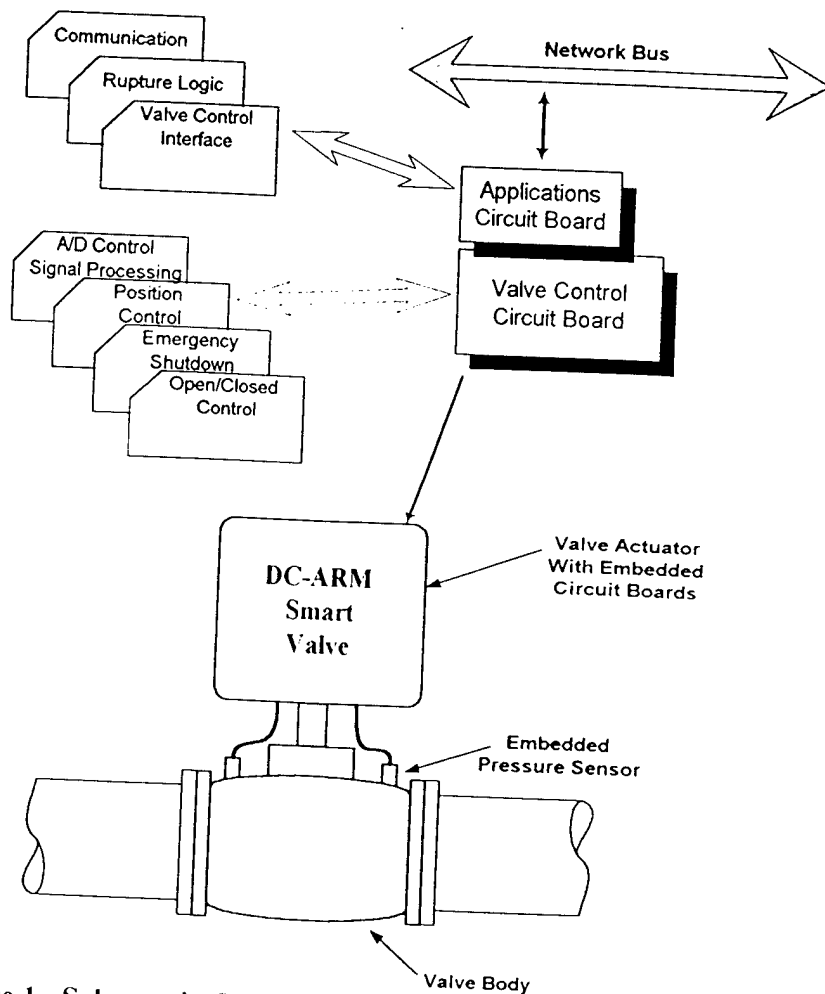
Communication

Rupture Logic

Valve Control Interface

Network Bus

Applications Circuit Board

A/D Control Signal Processing

Position Control

Emergency Shutdown

Open/Closed Control

Valve Control Circuit Board

DC-ARM Smart Valve

Valve Actuator With Embedded Circuit Boards

Embedded Pressure Sensor

Valve Body

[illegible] Schematic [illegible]